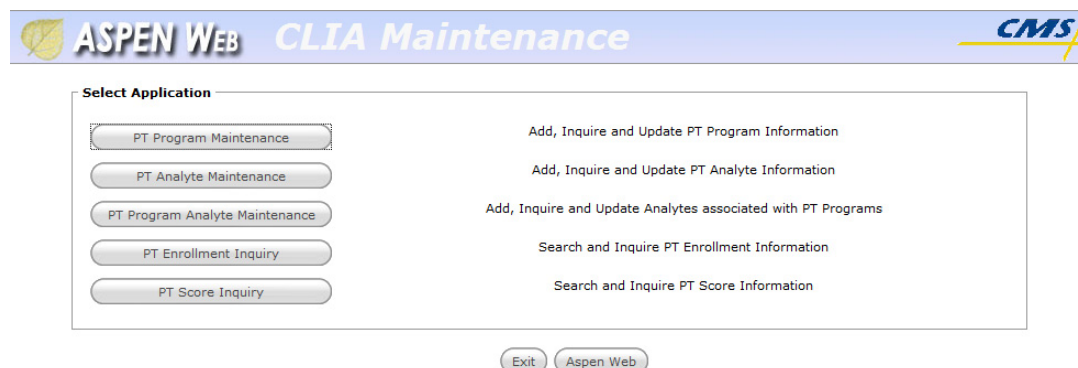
ASPEN WEB CLIA Maintenance

CMS

Select Application

PT Program Maintenance
Add, Inquire and Update PT Program Information

PT Analyte Maintenance
Add, Inquire and Update PT Analyte Information

PT Program Analyte Maintenance
Add, Inquire and Update Analytes associated with PT Programs

PT Enrollment Inquiry
Search and Inquire PT Enrollment Information

PT Score Inquiry
Search and Inquire PT Score Information

Exit
Aspen Web